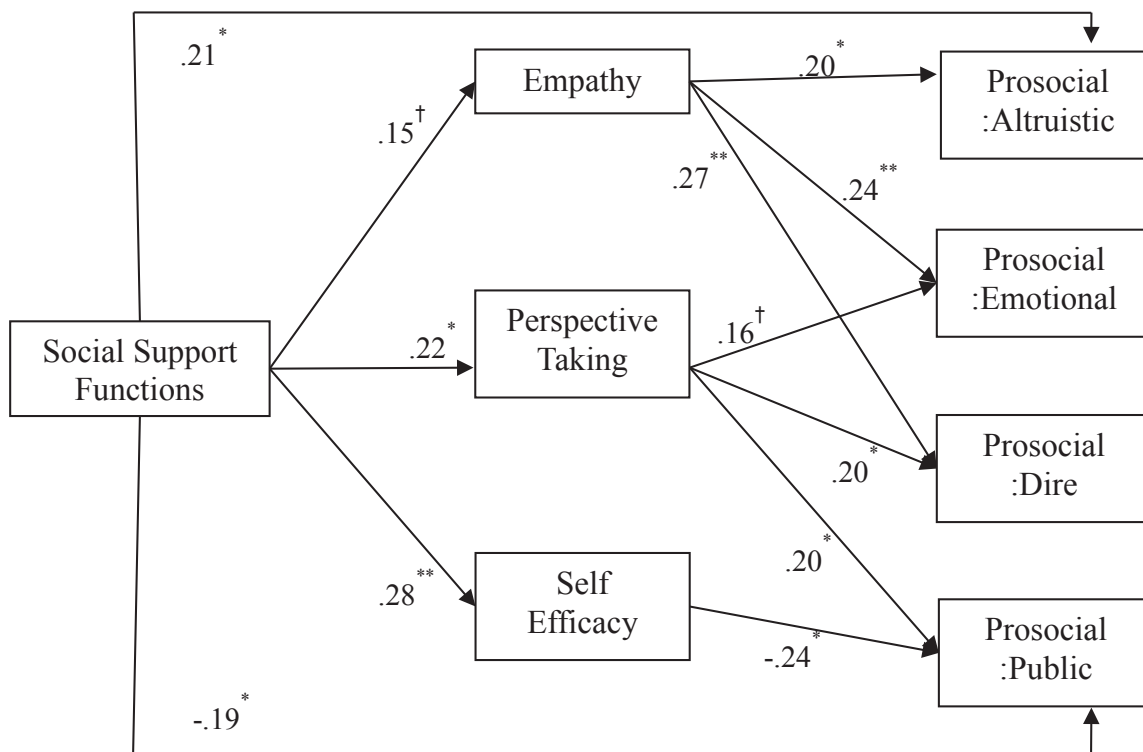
.21$^{*}$

Empathy

.15$^{\dagger}$

.20$^{*}$

Prosocial :Altruistic

.27$^{**}$

.24$^{**}$

Prosocial :Emotional

Social Support Functions

.22$^{*}$

Perspective Taking

.16$^{\dagger}$

Prosocial :Dire

.20$^{*}$

.20$^{*}$

.28$^{**}$

Self Efficacy

-.24$^{*}$

Prosocial :Public

-.19$^{*}$